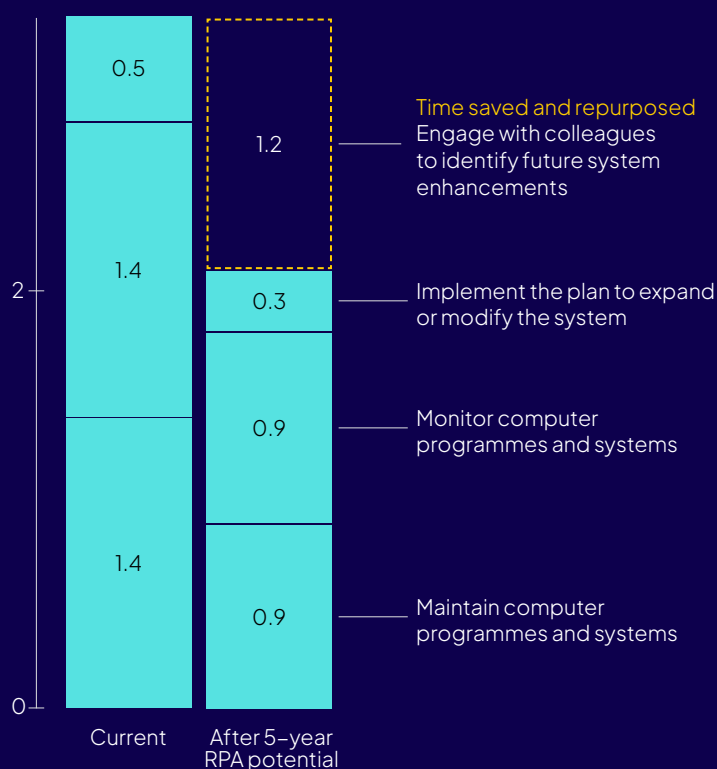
0.5

1.4

1.4

1.2

0.3

0.9

0.9

2

0

Current

After 5-year RPA potential

Time saved and repurposed
Engage with colleagues to identify future system enhancements

Implement the plan to expand or modify the system

Monitor computer programmes and systems

Maintain computer programmes and systems